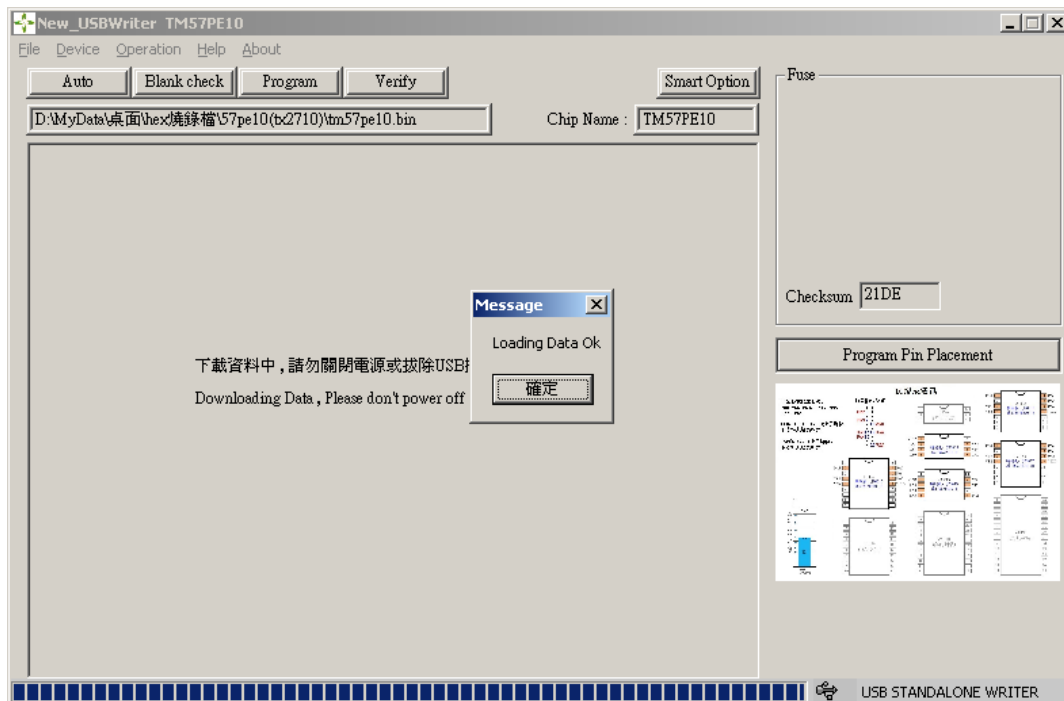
New_USBWriter TM57PE10

File Device Operation Help About

Auto Blank check Program Verify Smart Option

D:\MyData\桌面\hex\燒錄檔\57pe10(tx2710)\tm57pe10.bin

Chip Name : TM57PE10

Fuse

Checksum 21DE

Program Pin Placement

下載資料中，請勿關閉電源或拔除USB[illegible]

Downloading Data , Please don't power off

Message

Loading Data Ok

確定

USB STANDALONE WRITER